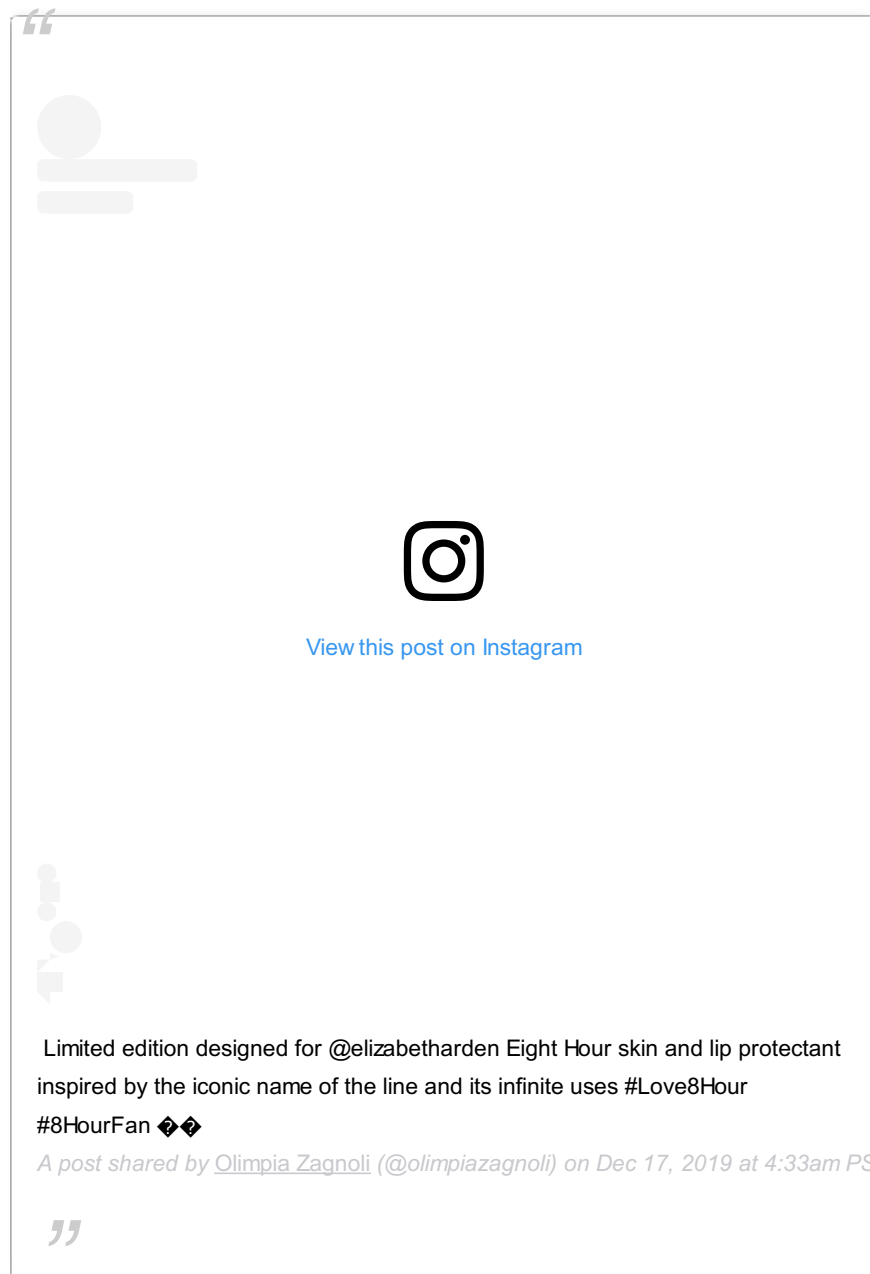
“

View this post on Instagram

Limited edition designed for @elizabetharden Eight Hour skin and lip protectant inspired by the iconic name of the line and its infinite uses #Love8Hour #8HourFan ��

A post shared by Olimpia Zagnoli (@olimpiazagnoli) on Dec 17, 2019 at 4:33am P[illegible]

”